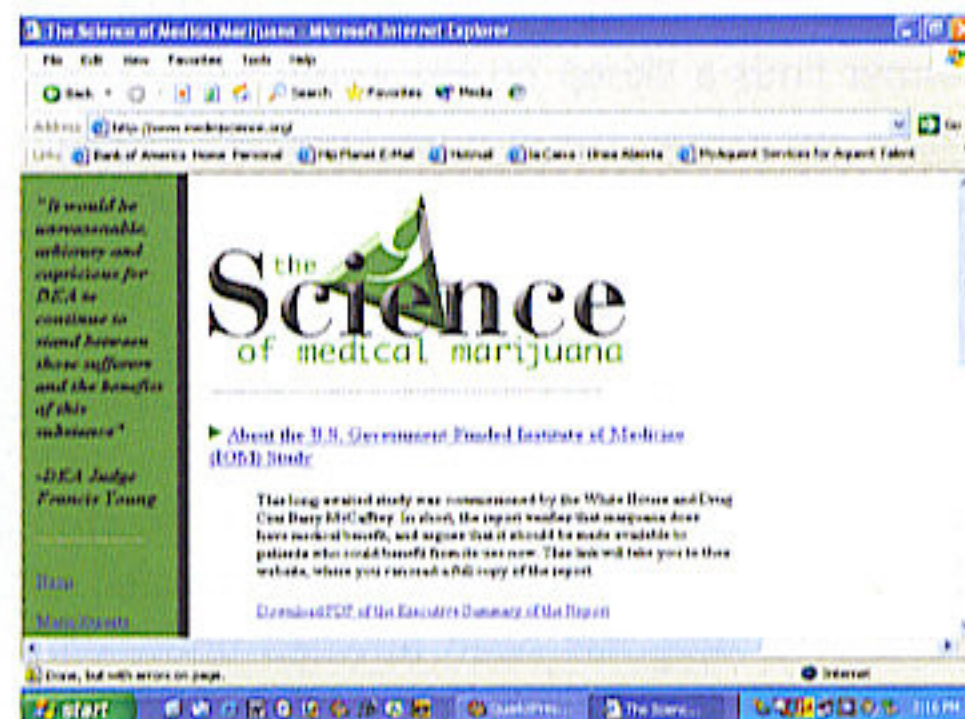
The Science of Medical Marijuana - Microsoft Internet Explorer

File Edit View Favorites Tools Help

Back Search Favorites Media

Address http://www.medmjscience.org/

Links Bank of America Home Personal MyPlanet E-Mail Hotmail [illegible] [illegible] Services for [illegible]

"It would be unreasonable, arbitrary and capricious for DEA to continue to stand between those sufferers and the benefits of this substance"

-DEA Judge Francis Young

Home

Main Reports

the Science of medical marijuana

About the U.S. Government Funded Institute of Medicine (IOM) Study

This long awaited study was commissioned by the White House and Drug Czar Barry McCaffrey. In short, the report verifies that marijuana does have medical benefit, and argues that it should be made available to patients who could benefit from its use now. This link will take you to their website, where you can read a full copy of the report.

Download PDF of the Executive Summary of the Report

Done, but with errors on page.

Internet

start

The Scienc...

3:16 PM